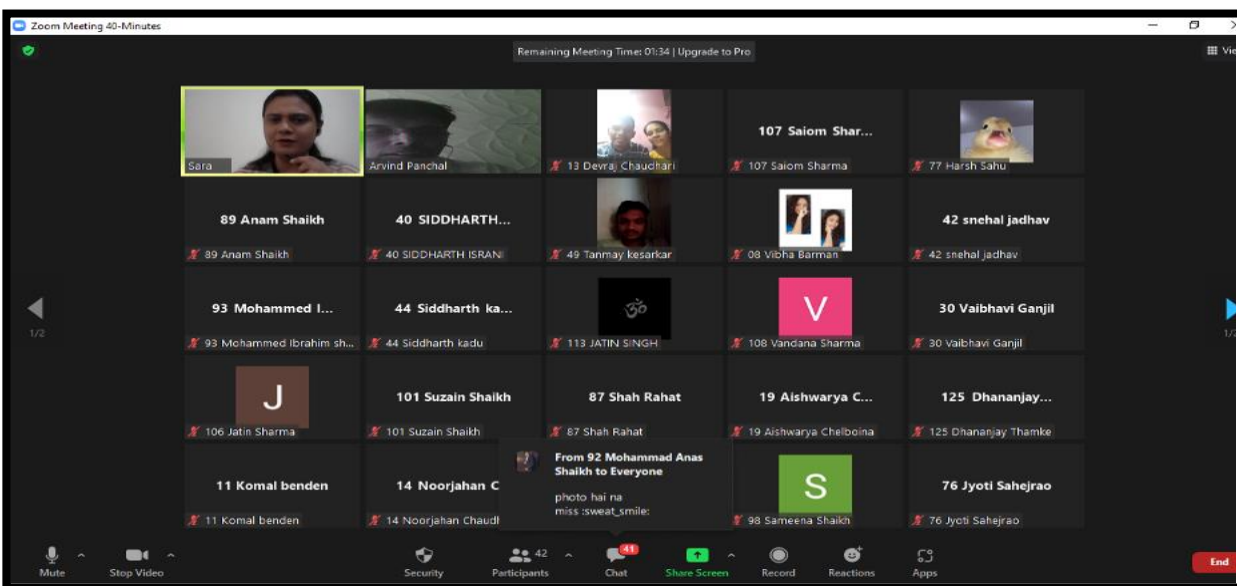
Zoom Meeting 40-Minutes

Remaining Meeting Time: 01:34 | Upgrade to Pro

Vie

Sara

Arvind Panchal

13 Devraj Chaudhari

107 Saiom Shar...
107 Saiom Sharma

77 Harsh Sahu

89 Anam Shaikh
89 Anam Shaikh

40 SIDDHARTH...
40 SIDDHARTH ISRANI

49 Tanmay kesarkar

08 Vibha Barman

42 snehal jadhav
42 snehal jadhav

1/2

93 Mohammed I...
93 Mohammed Ibrahim sh...

44 Siddharth ka...
44 Siddharth kadu

ॐ
113 JATIN SINGH

V
108 Vandana Sharma

30 Vaibhavi Ganjil
30 Vaibhavi Ganjil

1/2

J
106 Jatin Sharma

101 Suzain Shaikh
101 Suzain Shaikh

87 Shah Rahat
87 Shah Rahat

19 Aishwarya C...
19 Aishwarya Chelboina

125 Dhananjay...
125 Dhananjay Thamke

11 Komal benden
11 Komal benden

14 Noorjahan C
14 Noorjahan Chaudh

From 92 Mohammad Anas Shaikh to Everyone

photo hai na
miss :sweat_smile:

S
98 Sameena Shaikh

76 Jyoti Sahejrao
76 Jyoti Sahejrao

Mute

Stop Video

Security

42
Participants

41
Chat

Share Screen

Record

Reactions

Apps

End